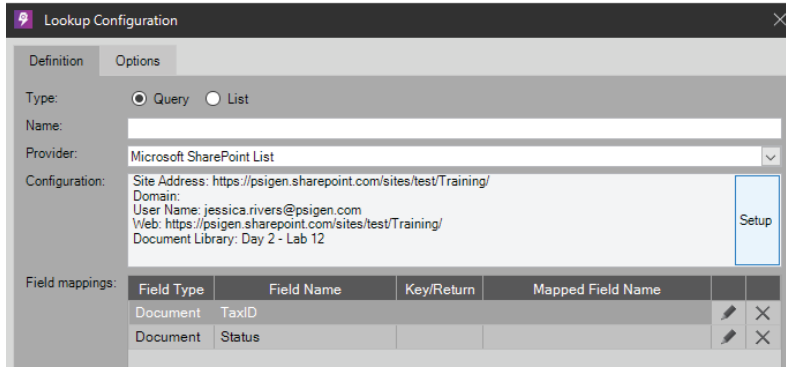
Lookup Configuration

Definition
Options

Type:
Query
List

Name:

Provider:
Microsoft SharePoint List

Configuration:
Site Address: https://psigen.sharepoint.com/sites/test/Training/
Domain:
User Name: jessica.rivers@psigen.com
Web: https://psigen.sharepoint.com/sites/test/Training/
Document Library: Day 2 - Lab 12

Setup

Field mappings:

| Field Type | Field Name | Key/Return | Mapped Field Name | | |
|---|---|---|---|---|---|
| Document | TaxID | | | | |
| Document | Status | | | | |